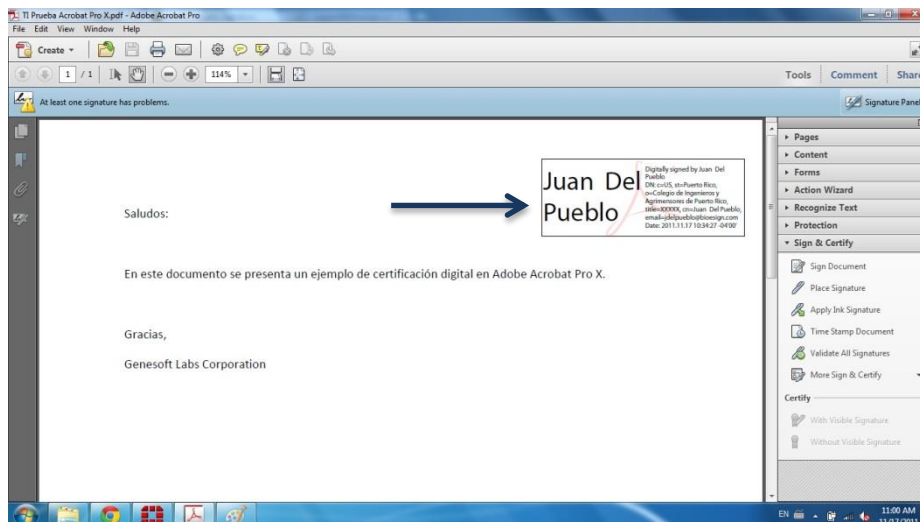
TI Prueba Acrobat Pro X.pdf - Adobe Acrobat Pro
File Edit View Window Help
Create
1 / 1
114%
Tools Comment Share
At least one signature has problems.
Signature Panel

Juan Del Pueblo

Digitally signed by Juan Del Pueblo
DN: c=US, st=Puerto Rico, o=Colegio de Ingenieros y Agrimensores de Puerto Rico, title=XXXXX, cn=Juan Del Pueblo, email=jdelpueblo@bioesign.com
Date: 2011.11.17 10:34:27 -04'00'

Saludos:

En este documento se presenta un ejemplo de certificación digital en Adobe Acrobat Pro X.

Gracias,

Genesoft Labs Corporation

Pages
Content
Forms
Action Wizard
Recognize Text
Protection
Sign & Certify
Sign Document
Place Signature
Apply Ink Signature
Time Stamp Document
Validate All Signatures
More Sign & Certify
Certify
With Visible Signature
Without Visible Signature

EN
11:00 AM
11/17/201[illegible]